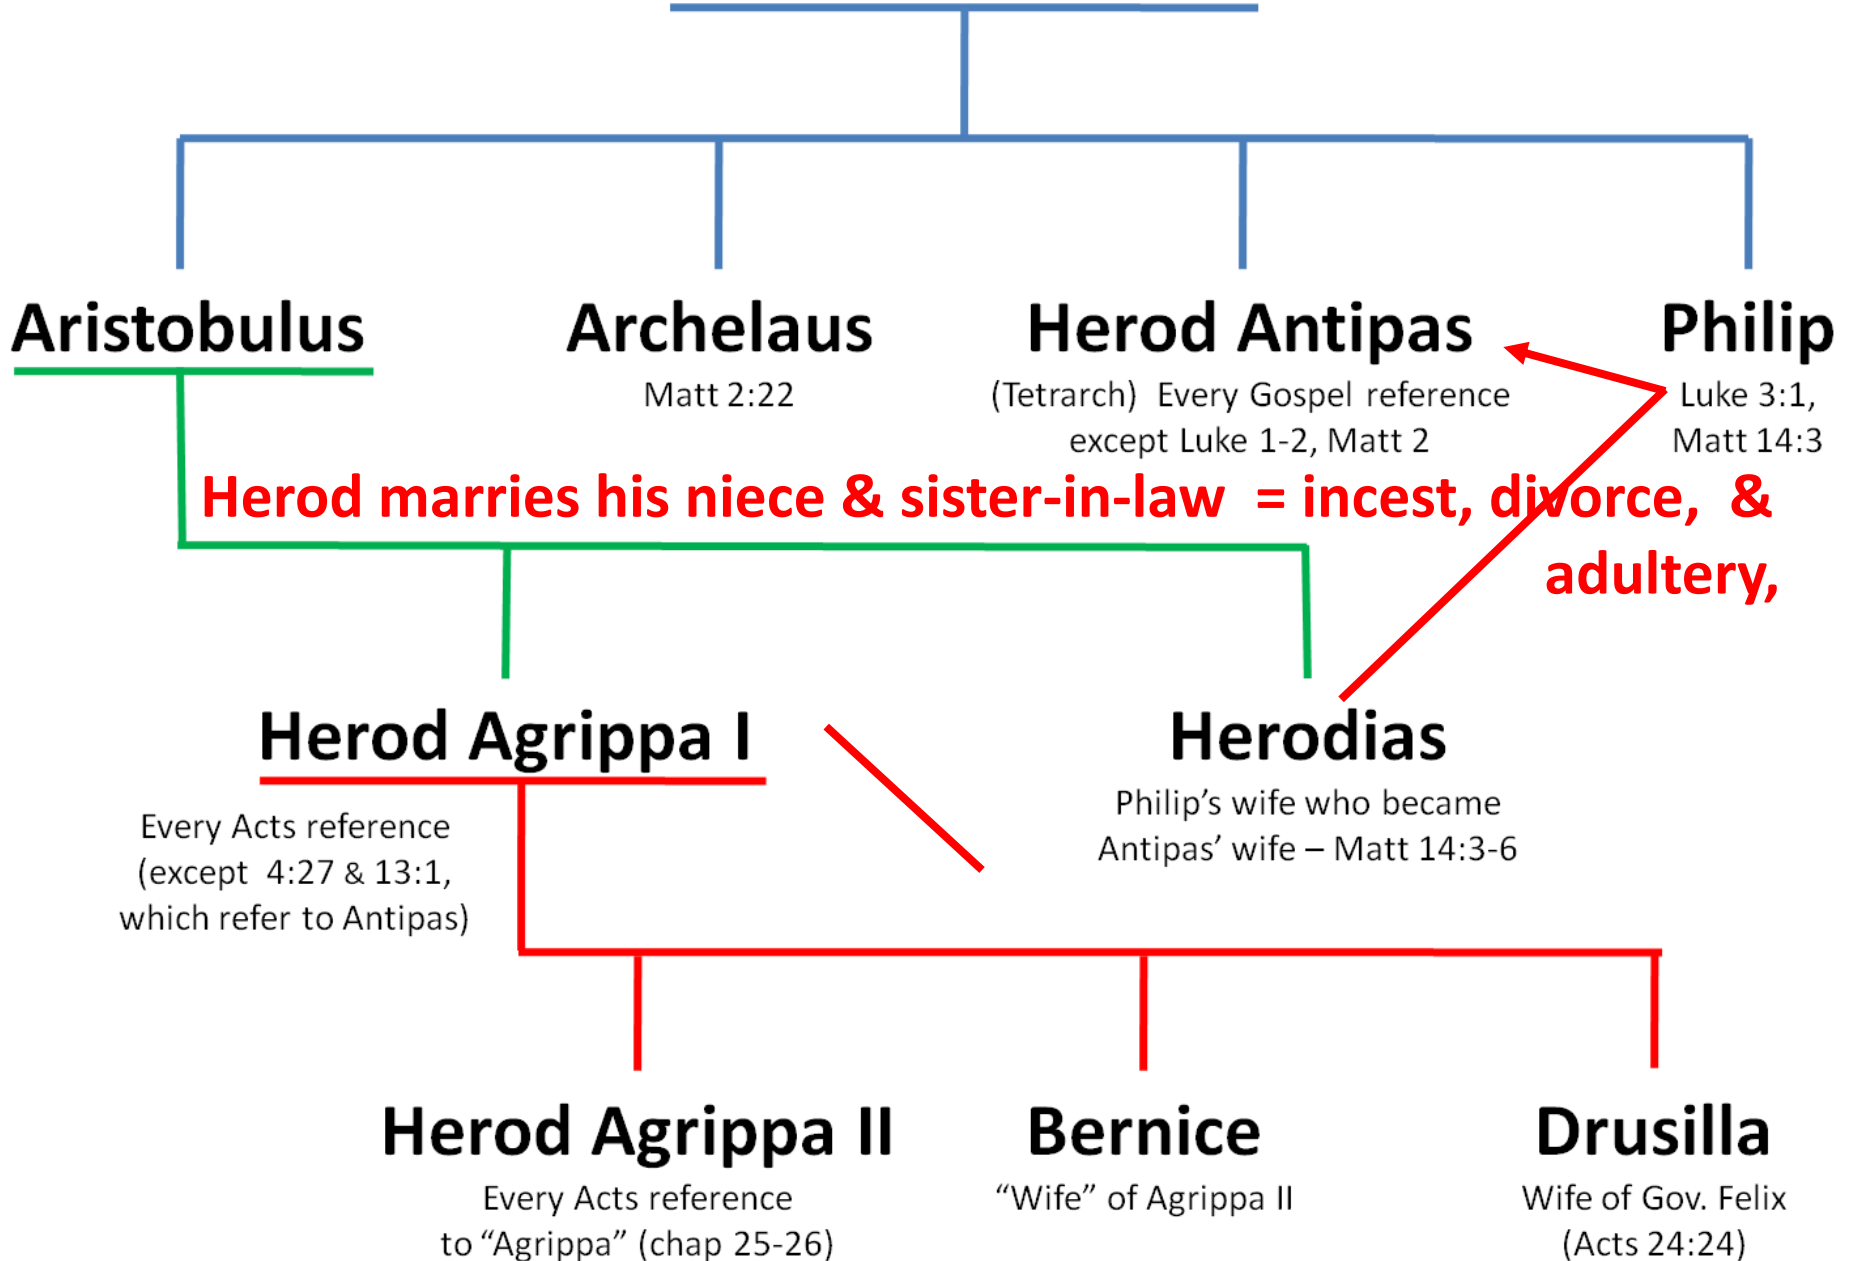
Aristobulus

Archelaus
Matt 2:22

Herod Antipas
(Tetrarch) Every Gospel reference except Luke 1-2, Matt 2

Philip
Luke 3:1, Matt 14:3

Herod marries his niece & sister-in-law = incest, divorce, & adultery,

Herod Agrippa I
Every Acts reference (except 4:27 & 13:1, which refer to Antipas)

Herodias
Philip's wife who became Antipas' wife – Matt 14:3-6

Herod Agrippa II
Every Acts reference to "Agrippa" (chap 25-26)

Bernice
"Wife" of Agrippa II

Drusilla
Wife of Gov. Felix (Acts 24:24)